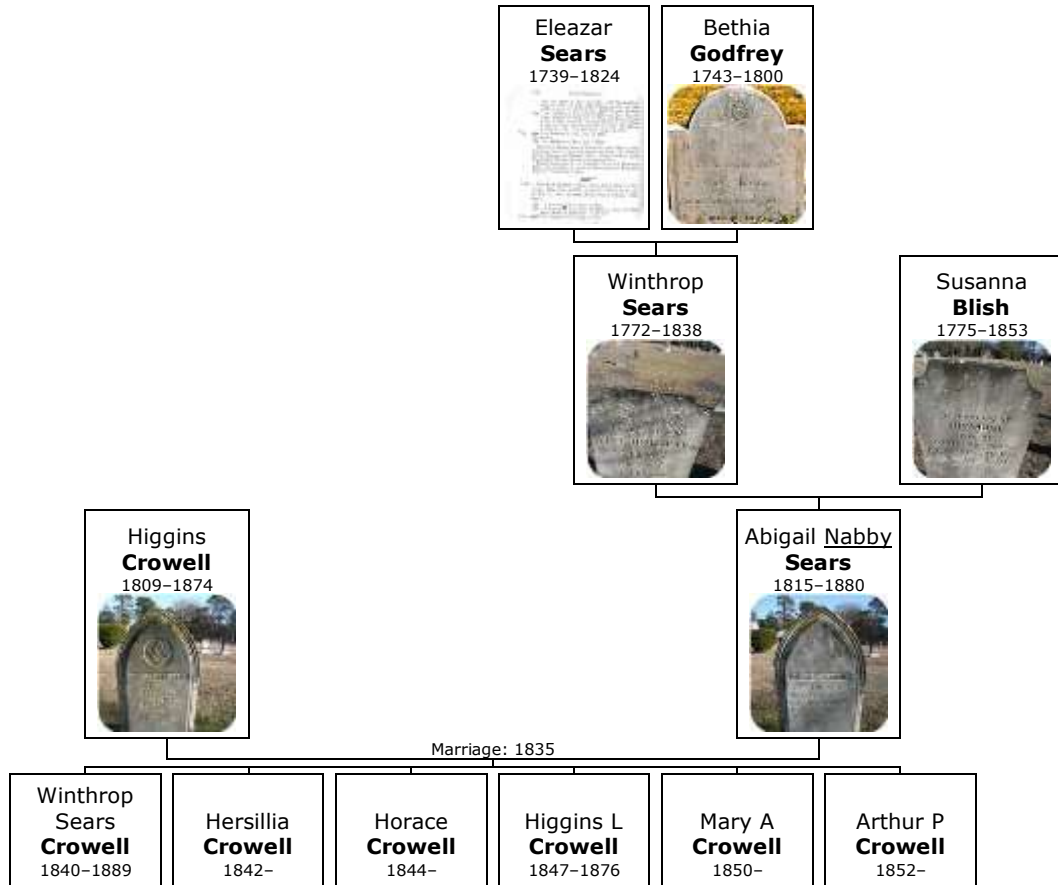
Eleazar
**Sears**
1739–1824

Bethia
**Godfrey**
1743–1800

Winthrop
**Sears**
1772–1838

Susanna
**Blish**
1775–1853

Higgins
**Crowell**
1809–1874

Abigail Nabby
**Sears**
1815–1880

Marriage: 1835

Winthrop Sears
**Crowell**
1840–1889

Hersillia
**Crowell**
1842–

Horace
**Crowell**
1844–

Higgins L
**Crowell**
1847–1876

Mary A
**Crowell**
1850–

Arthur P
**Crowell**
1852–